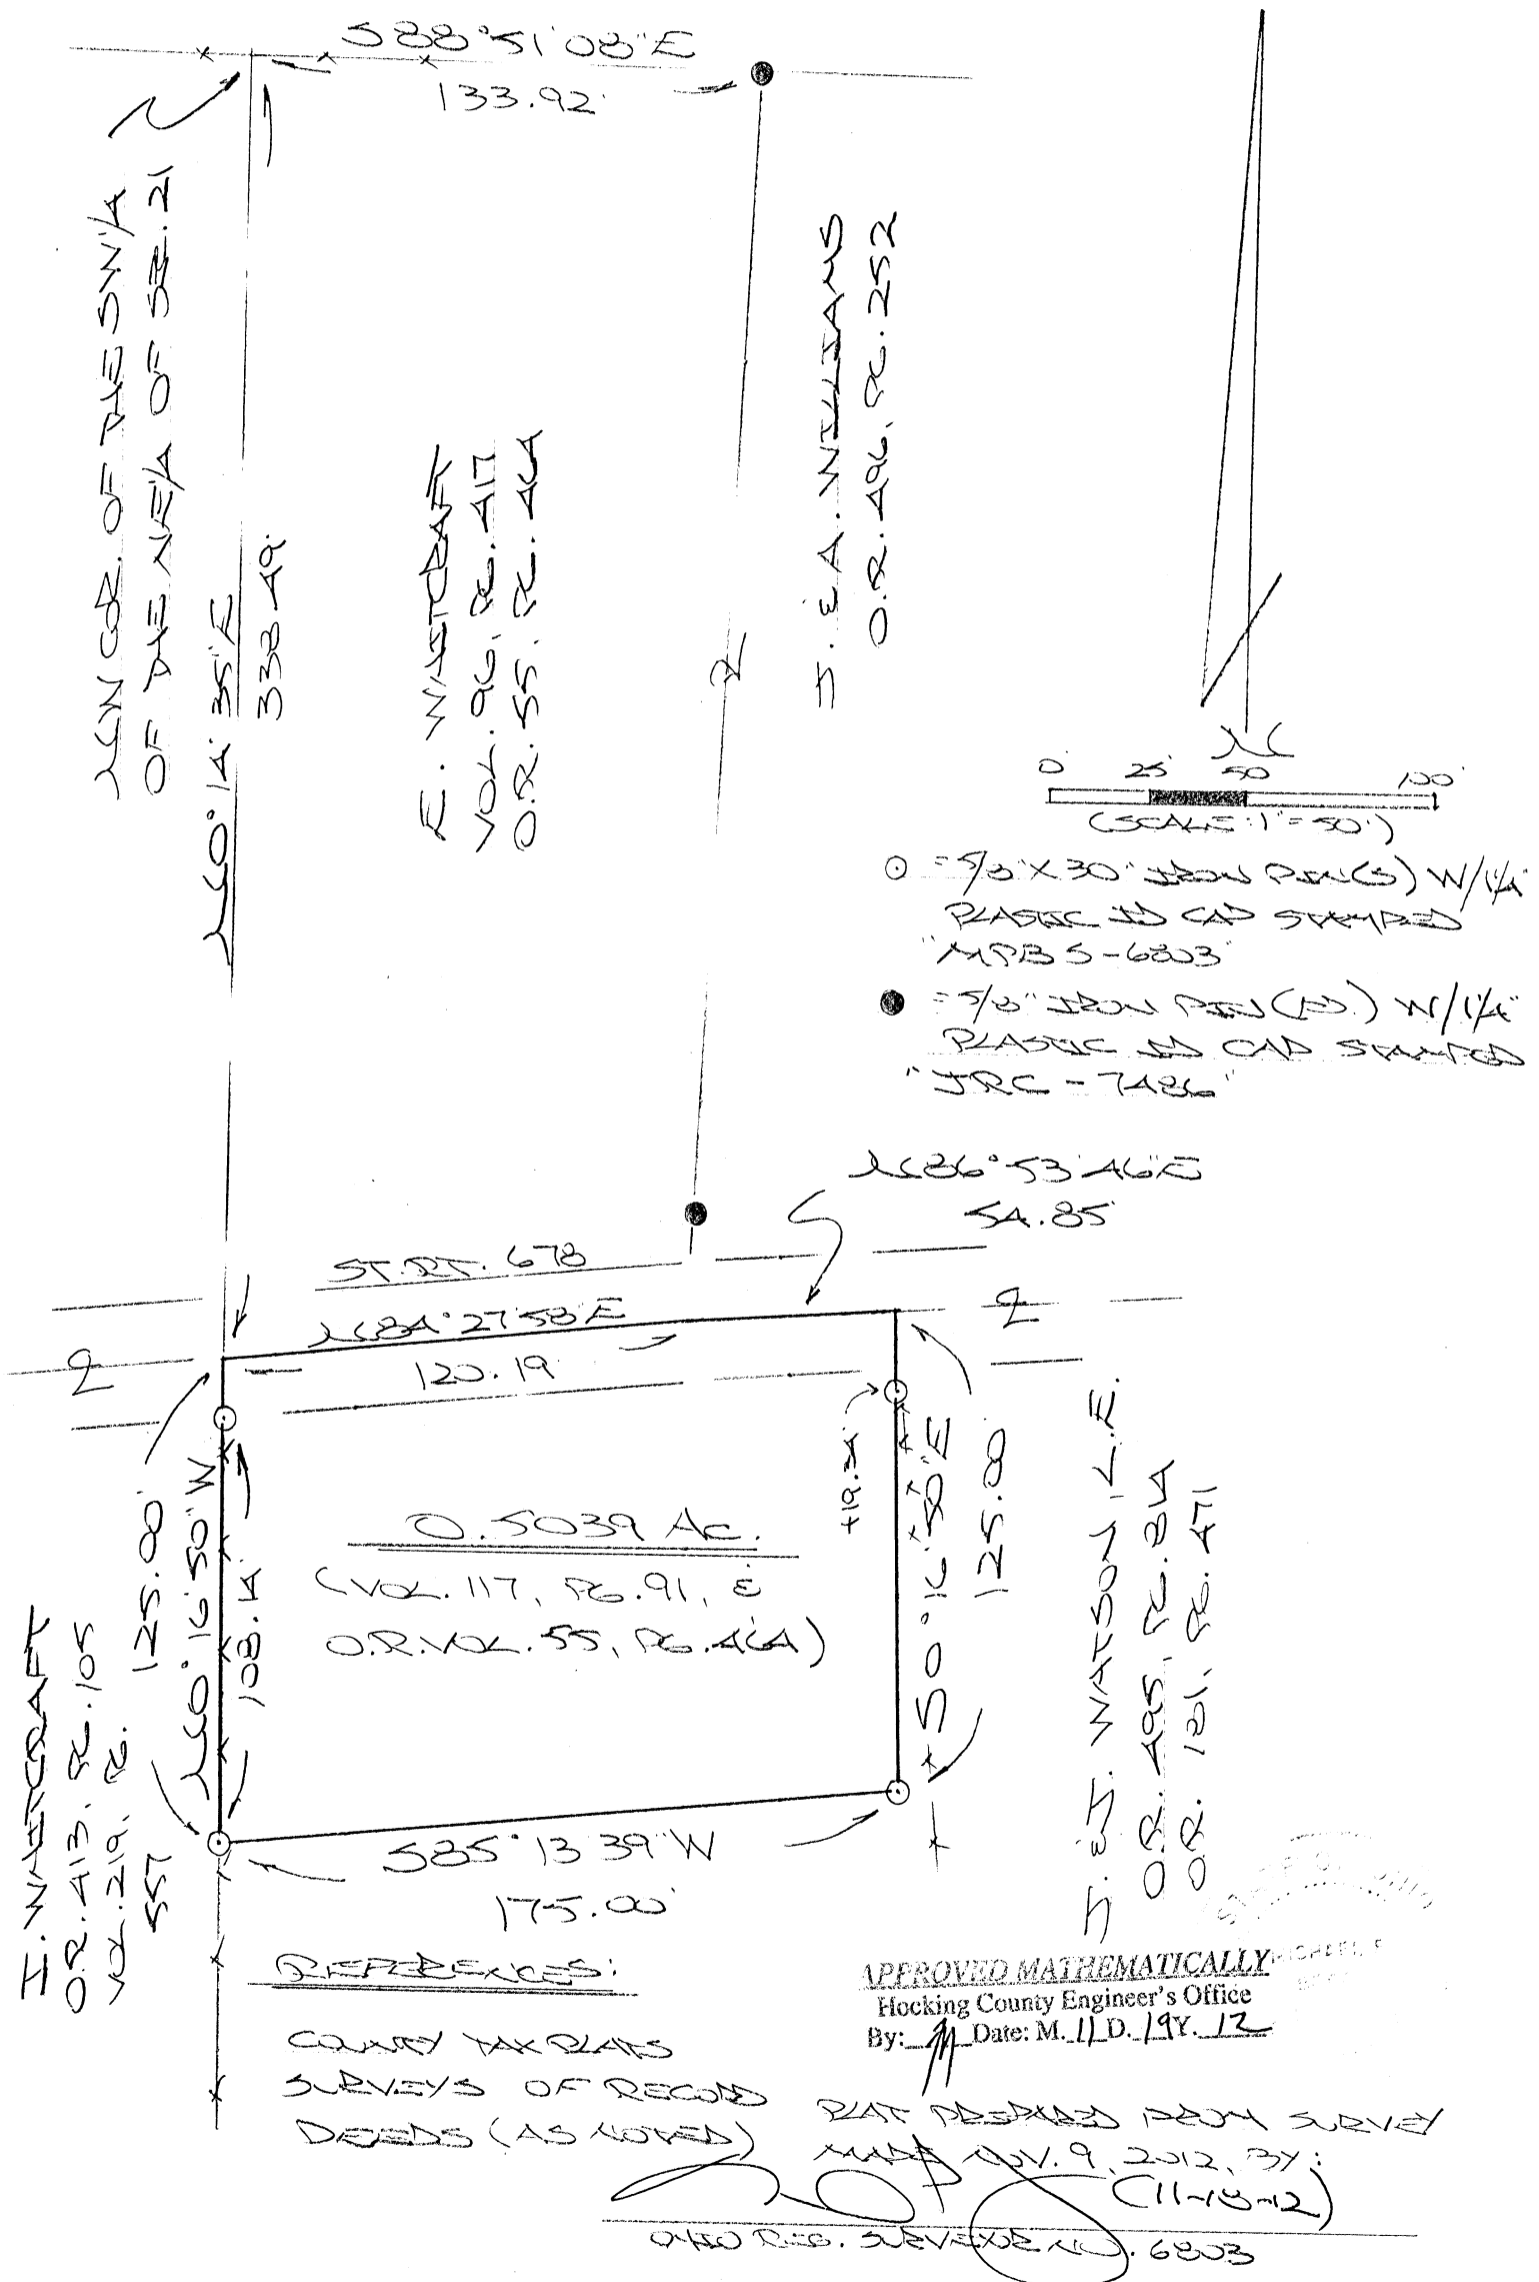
S88°51'08"E
133.92'

N.W. COR. OF THE SW/4 OF THE NE/4 OF SEC. 21

N0°14'35"E
338.49'

E. WATCRAFT
VOL. 96, PG. 417
O.R. 55, PG. 414

J. & A. WILLIAMS
O.R. 406, PG. 252

N

0' 25' 50' 100'
(SCALE: 1"=50')

⊙ = 5/8" X 30" IRON PIN(S) W/1¼" PLASTIC ID CAP STAMPED "MPBS-6803"

● = 5/8" IRON PIN (FD.) W/1¼" PLASTIC ID CAP STAMPED "JRC-7486"

N86°53'46"E
54.85'

ST. RT. 678

N84°27'58"E
120.19'

0.5039 AC.
(VOL. 117, PG. 91, & O.R. VOL. 55, PG. 414)

N0°16'50"W
125.00'
108.14'

119.34'
S0°16'50"E
125.00'

S85°13'39"W
175.00'

H. WATCRAFT
O.R. 413, PG. 105
VOL. 219, PG. 557

J. & J. WATSON, L.E.
O.R. 405, PG. 814
O.R. 181, PG. 471

REFERENCES:
COUNTY TAX PLATS
SURVEYS OF RECORD
DEEDS (AS NOTED)

APPROVED MATHEMATICALLY
Hocking County Engineer's Office
By: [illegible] Date: M. 11 D. 19 Y. 12

PLAT PREPARED FROM SURVEY MADE NOV. 9, 2012, BY:
(11-13-12)
OHIO REG. SURVEYOR NO. 6803